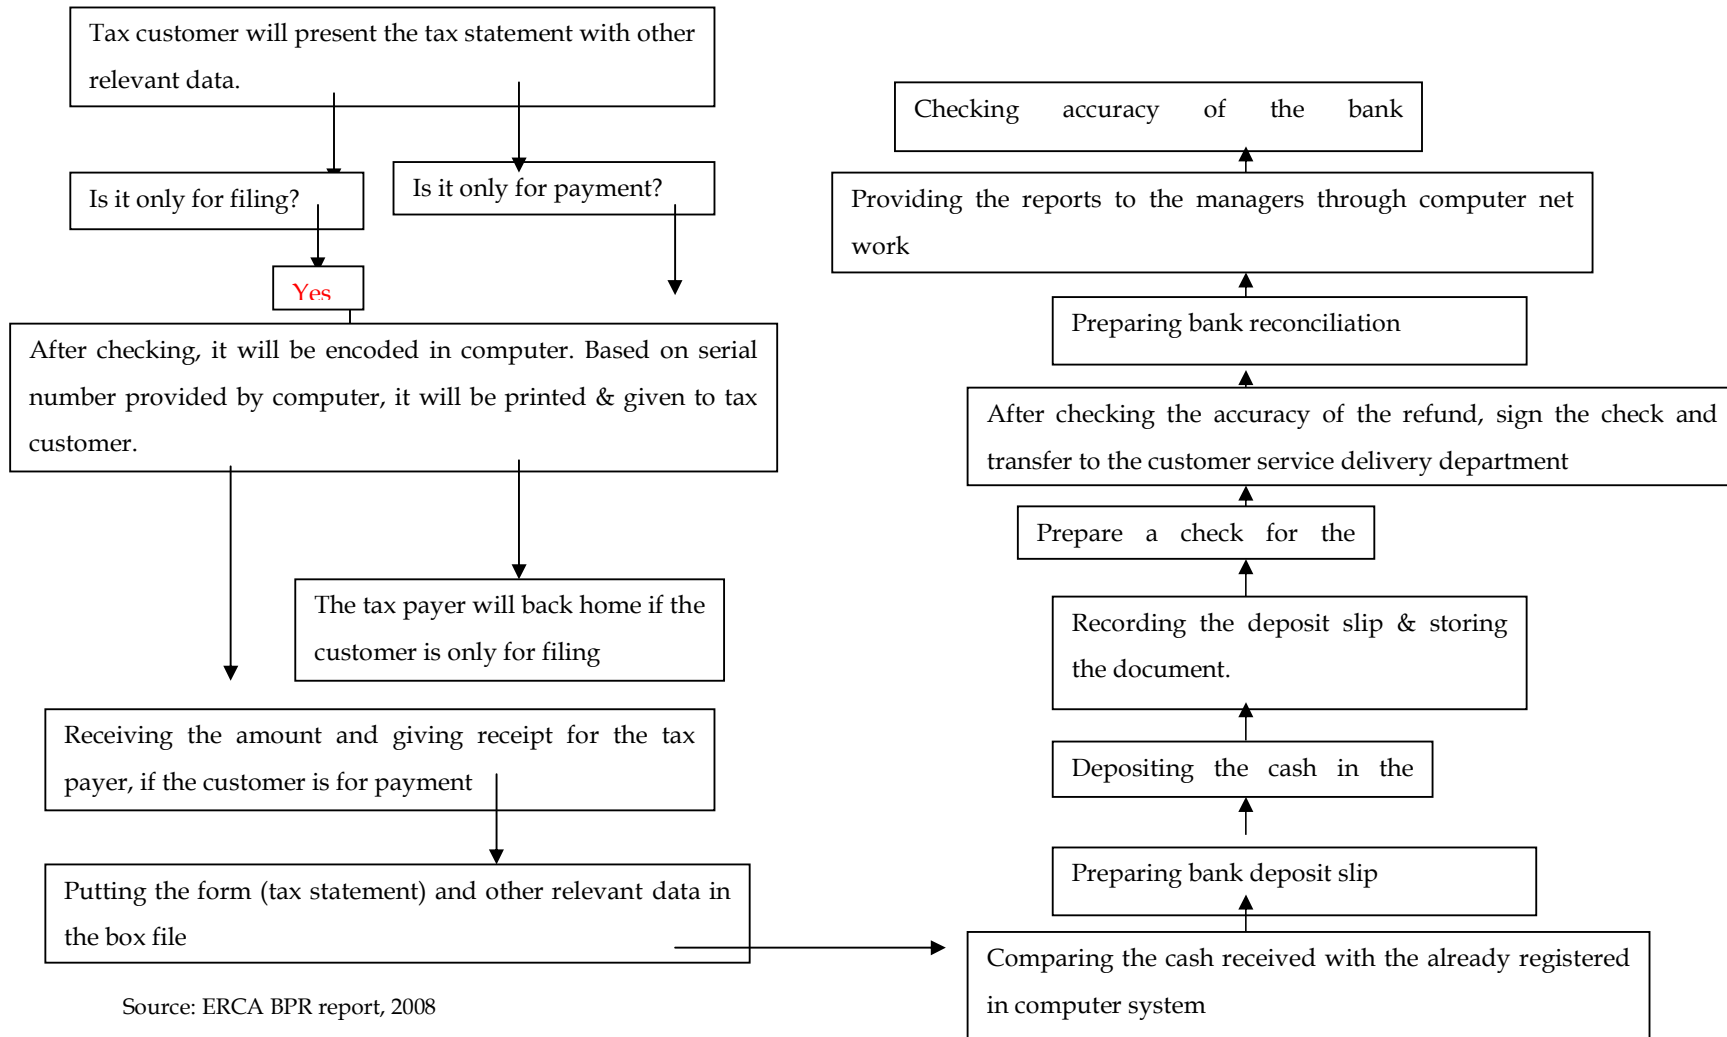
Tax customer will present the tax statement with other relevant data.

Is it only for filing?

Is it only for payment?

Yes

After checking, it will be encoded in computer. Based on serial number provided by computer, it will be printed & given to tax customer.

The tax payer will back home if the customer is only for filing

Receiving the amount and giving receipt for the tax payer, if the customer is for payment

Putting the form (tax statement) and other relevant data in the box file

Source: ERCA BPR report, 2008

Checking accuracy of the bank

Providing the reports to the managers through computer net work

Preparing bank reconciliation

After checking the accuracy of the refund, sign the check and transfer to the customer service delivery department

Prepare a check for the

Recording the deposit slip & storing the document.

Depositing the cash in the

Preparing bank deposit slip

Comparing the cash received with the already registered in computer system